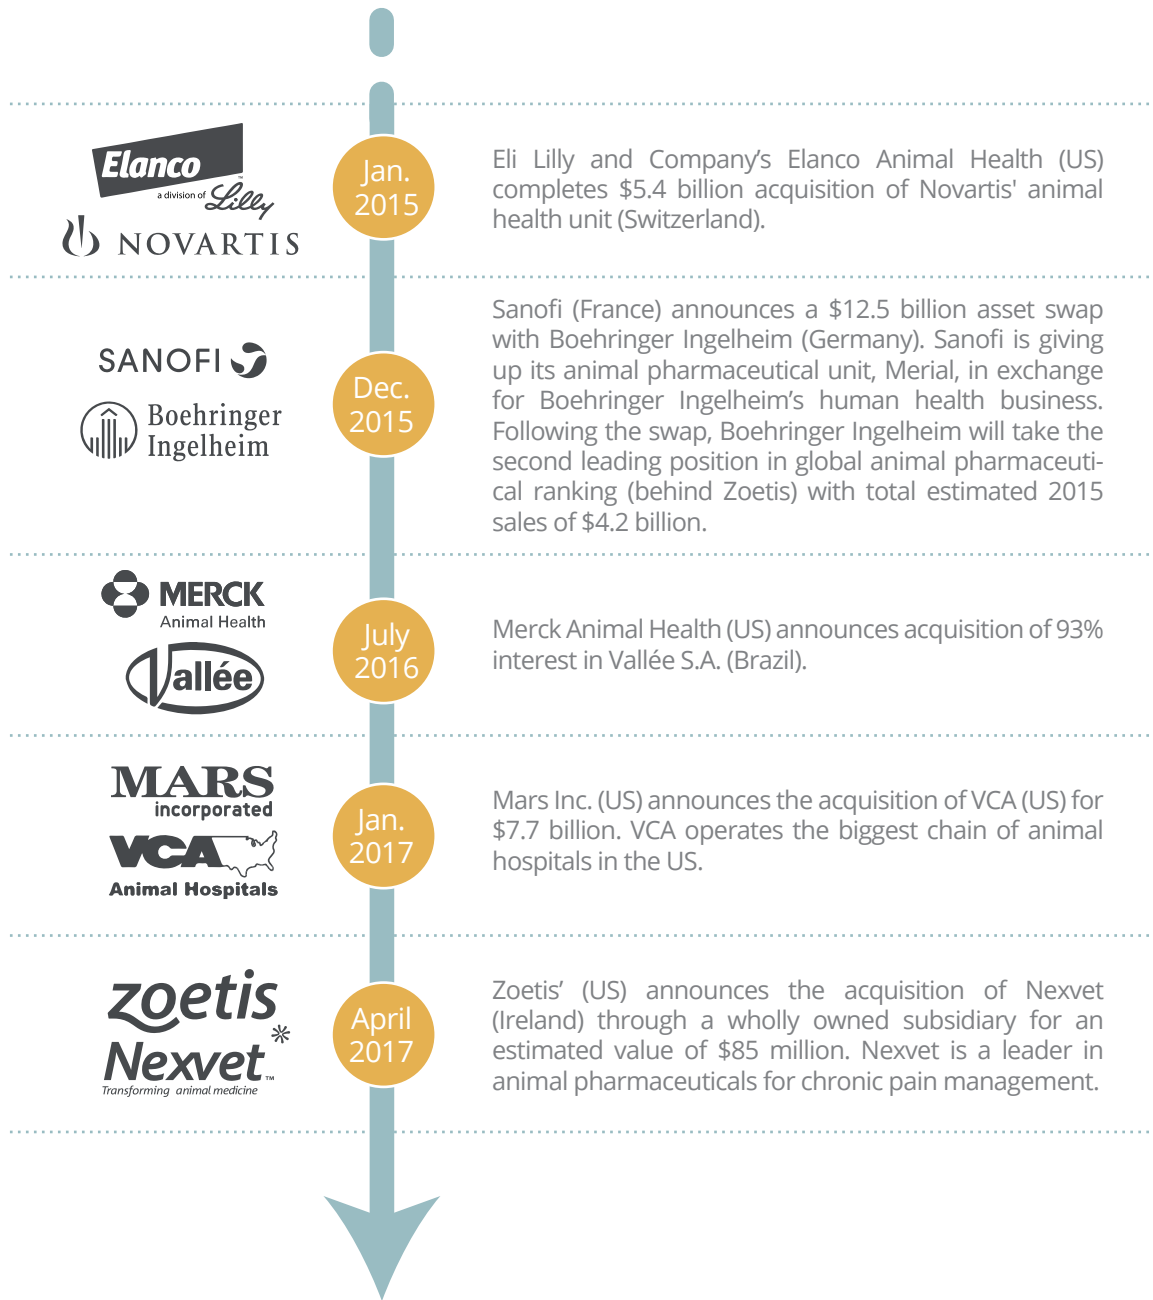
Elanco
a division of Lilly
NOVARTIS

Jan. 2015

Eli Lilly and Company's Elanco Animal Health (US) completes $5.4 billion acquisition of Novartis' animal health unit (Switzerland).

SANOFI
Boehringer Ingelheim

Dec. 2015

Sanofi (France) announces a $12.5 billion asset swap with Boehringer Ingelheim (Germany). Sanofi is giving up its animal pharmaceutical unit, Merial, in exchange for Boehringer Ingelheim's human health business. Following the swap, Boehringer Ingelheim will take the second leading position in global animal pharmaceutical ranking (behind Zoetis) with total estimated 2015 sales of $4.2 billion.

MERCK
Animal Health
Vallée

July 2016

Merck Animal Health (US) announces acquisition of 93% interest in Vallée S.A. (Brazil).

MARS
incorporated
VCA
Animal Hospitals

Jan. 2017

Mars Inc. (US) announces the acquisition of VCA (US) for $7.7 billion. VCA operates the biggest chain of animal hospitals in the US.

zoetis
Nexvet
Transforming animal medicine

April 2017

Zoetis' (US) announces the acquisition of Nexvet (Ireland) through a wholly owned subsidiary for an estimated value of $85 million. Nexvet is a leader in animal pharmaceuticals for chronic pain management.